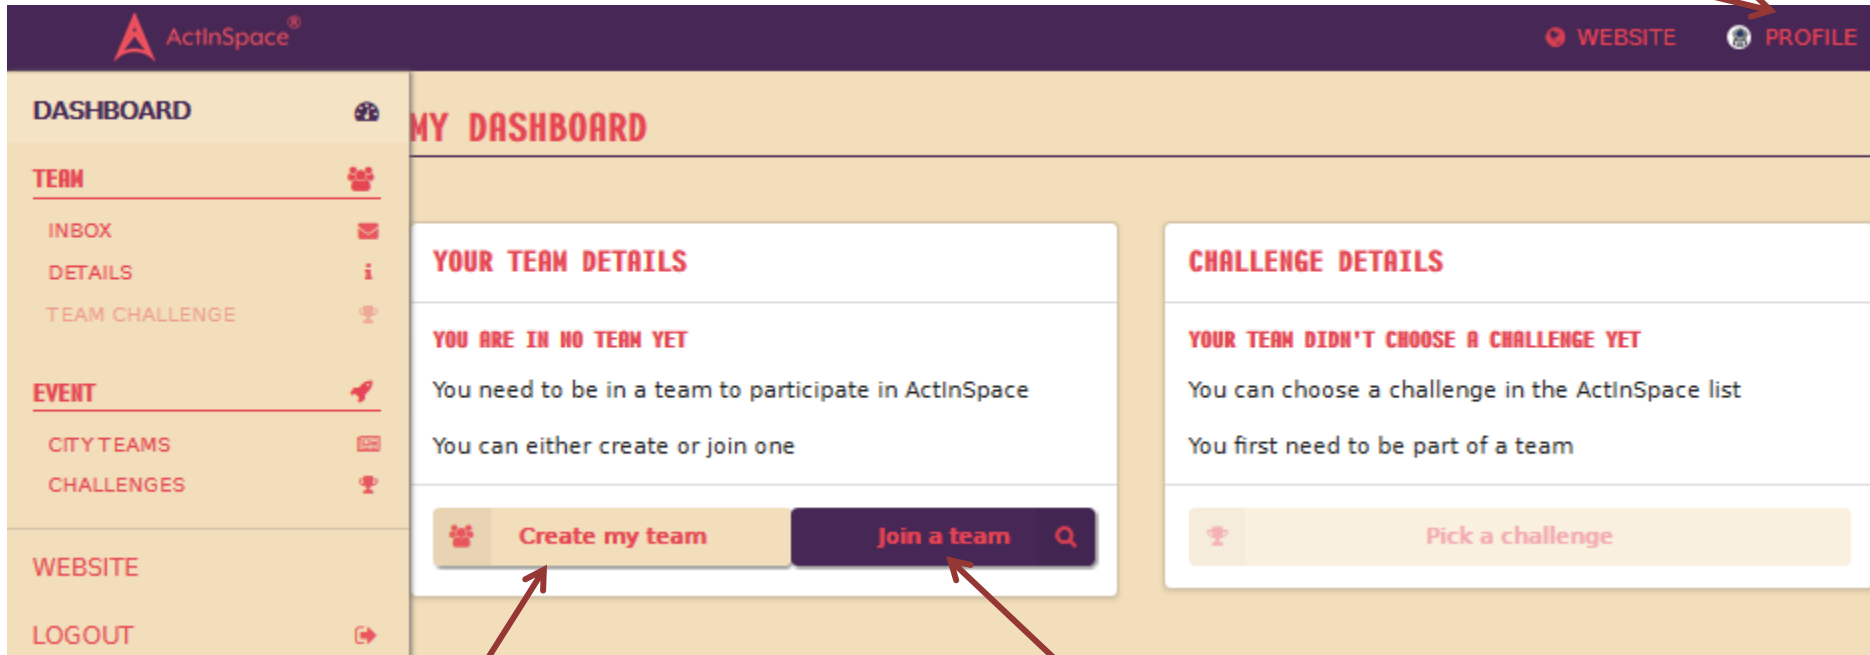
ActInSpace®

WEBSITE PROFILE

DASHBOARD

TEAM

INBOX

DETAILS

TEAM CHALLENGE

EVENT

CITY TEAMS

CHALLENGES

WEBSITE

LOGOUT

MY DASHBOARD

YOUR TEAM DETAILS

YOU ARE IN NO TEAM YET

You need to be in a team to participate in ActInSpace

You can either create or join one

Create my team

Join a team

CHALLENGE DETAILS

YOUR TEAM DIDN'T CHOOSE A CHALLENGE YET

You can choose a challenge in the ActInSpace list

You first need to be part of a team

Pick a challenge